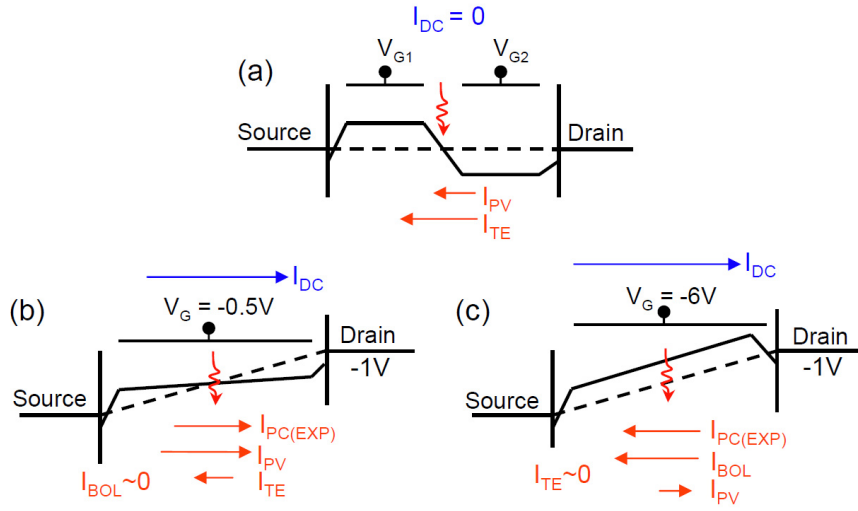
$I_{DC} = 0$

(a)

$V_{G1}$

$V_{G2}$

Source

Drain

$I_{PV}$

$I_{TE}$

$I_{DC}$

(b)

$V_G = -0.5V$

Drain

-1V

Source

$I_{PC(EXP)}$

$I_{PV}$

$I_{TE}$

$I_{BOL}$~0

$I_{DC}$

(c)

$V_G = -6V$

Drain

-1V

Source

$I_{PC(EXP)}$

$I_{BOL}$

$I_{PV}$

$I_{TE}$~0